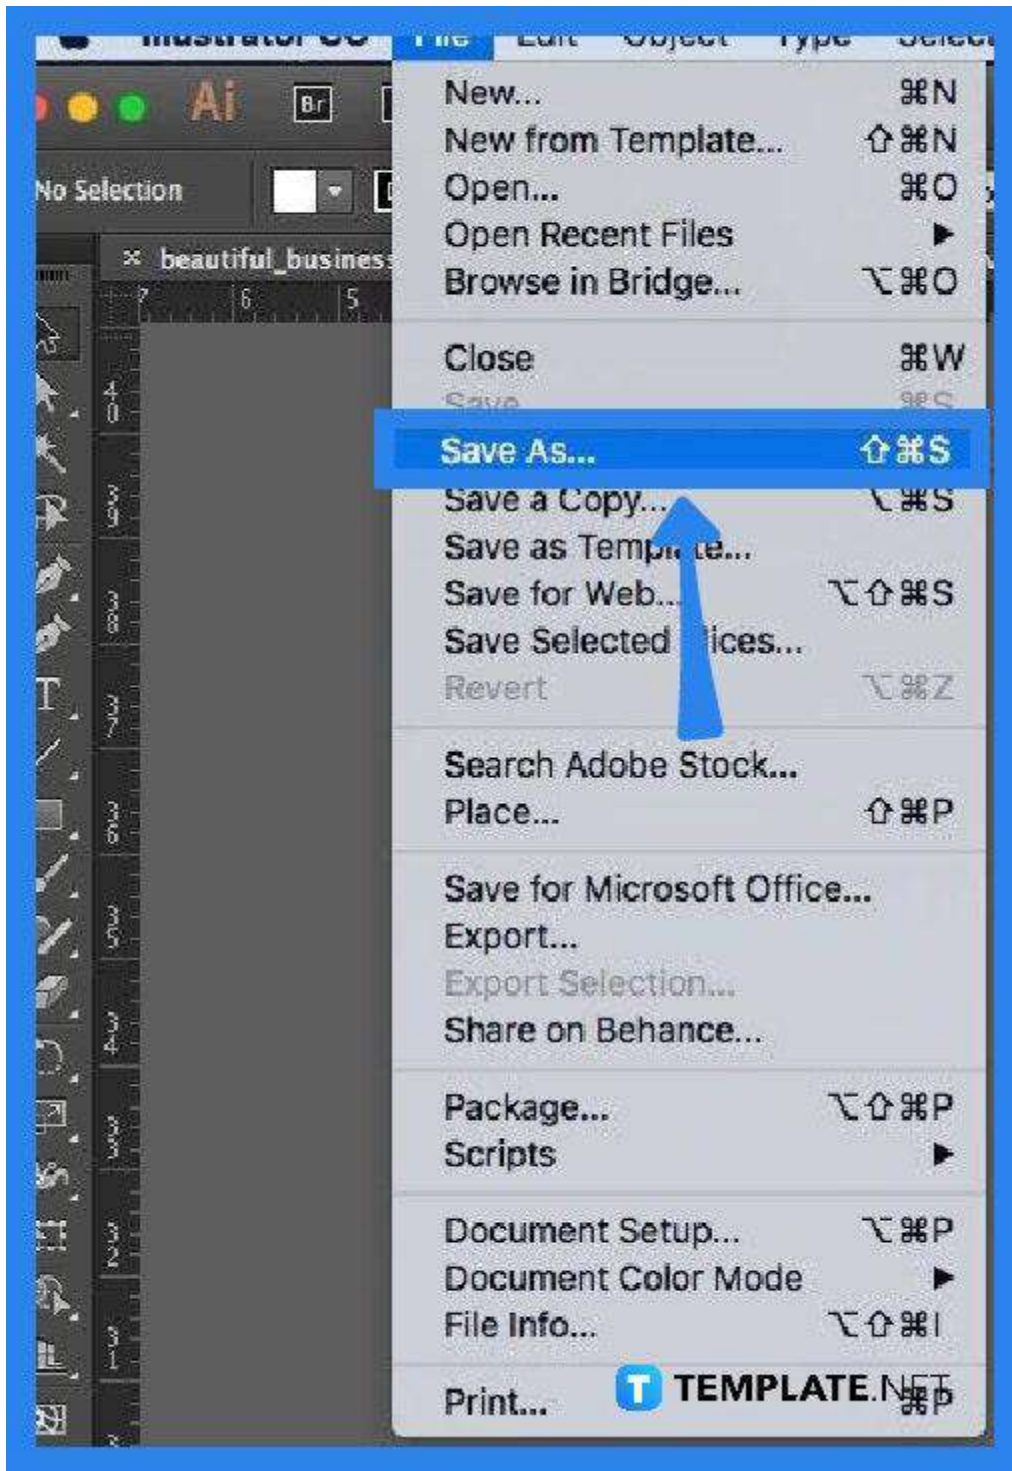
Illustrator CC File Edit Object Type Select

Ai Br

No Selection

× beautiful_busines

7 6 5

New... ⌘N
New from Template... ⇧⌘N
Open... ⌘O
Open Recent Files ▶
Browse in Bridge... ⌥⌘O

Close ⌘W
Save ⌘S
Save As... ⇧⌘S
Save a Copy... ⌥⌘S
Save as Template...
Save for Web... ⌥⇧⌘S
Save Selected Slices...
Revert ⌥⌘Z

Search Adobe Stock...
Place... ⇧⌘P

Save for Microsoft Office...
Export...
Export Selection...
Share on Behance...

Package... ⌥⇧⌘P
Scripts ▶

Document Setup... ⌥⌘P
Document Color Mode ▶
File Info... ⌥⇧⌘I

Print... ⌘P

T TEMPLATE.NET